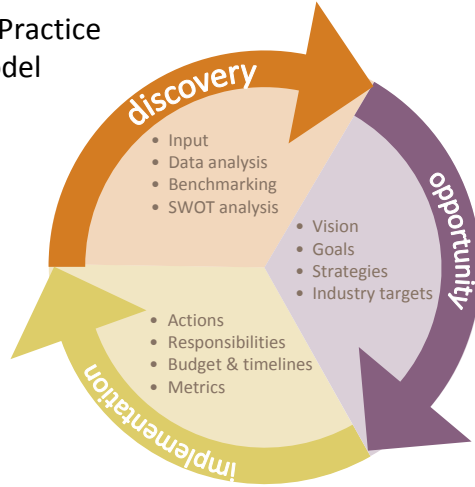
Practice
del

discovery

• Input
• Data analysis
• Benchmarking
• SWOT analysis

opportunity

• Vision
• Goals
• Strategies
• Industry targets

implementation

• Actions
• Responsibilities
• Budget & timelines
• Metrics